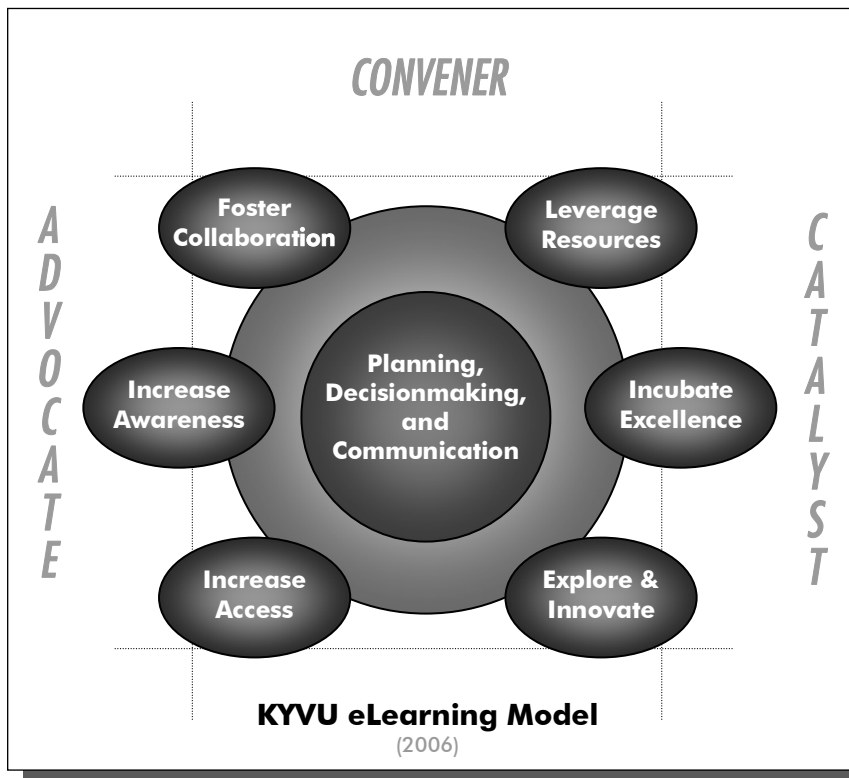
CONVENER

ADVOCATE

CATALYST

Foster Collaboration

Leverage Resources

Increase Awareness

Planning, Decisionmaking, and Communication

Incubate Excellence

Increase Access

Explore & Innovate

KYVU eLearning Model
(2006)